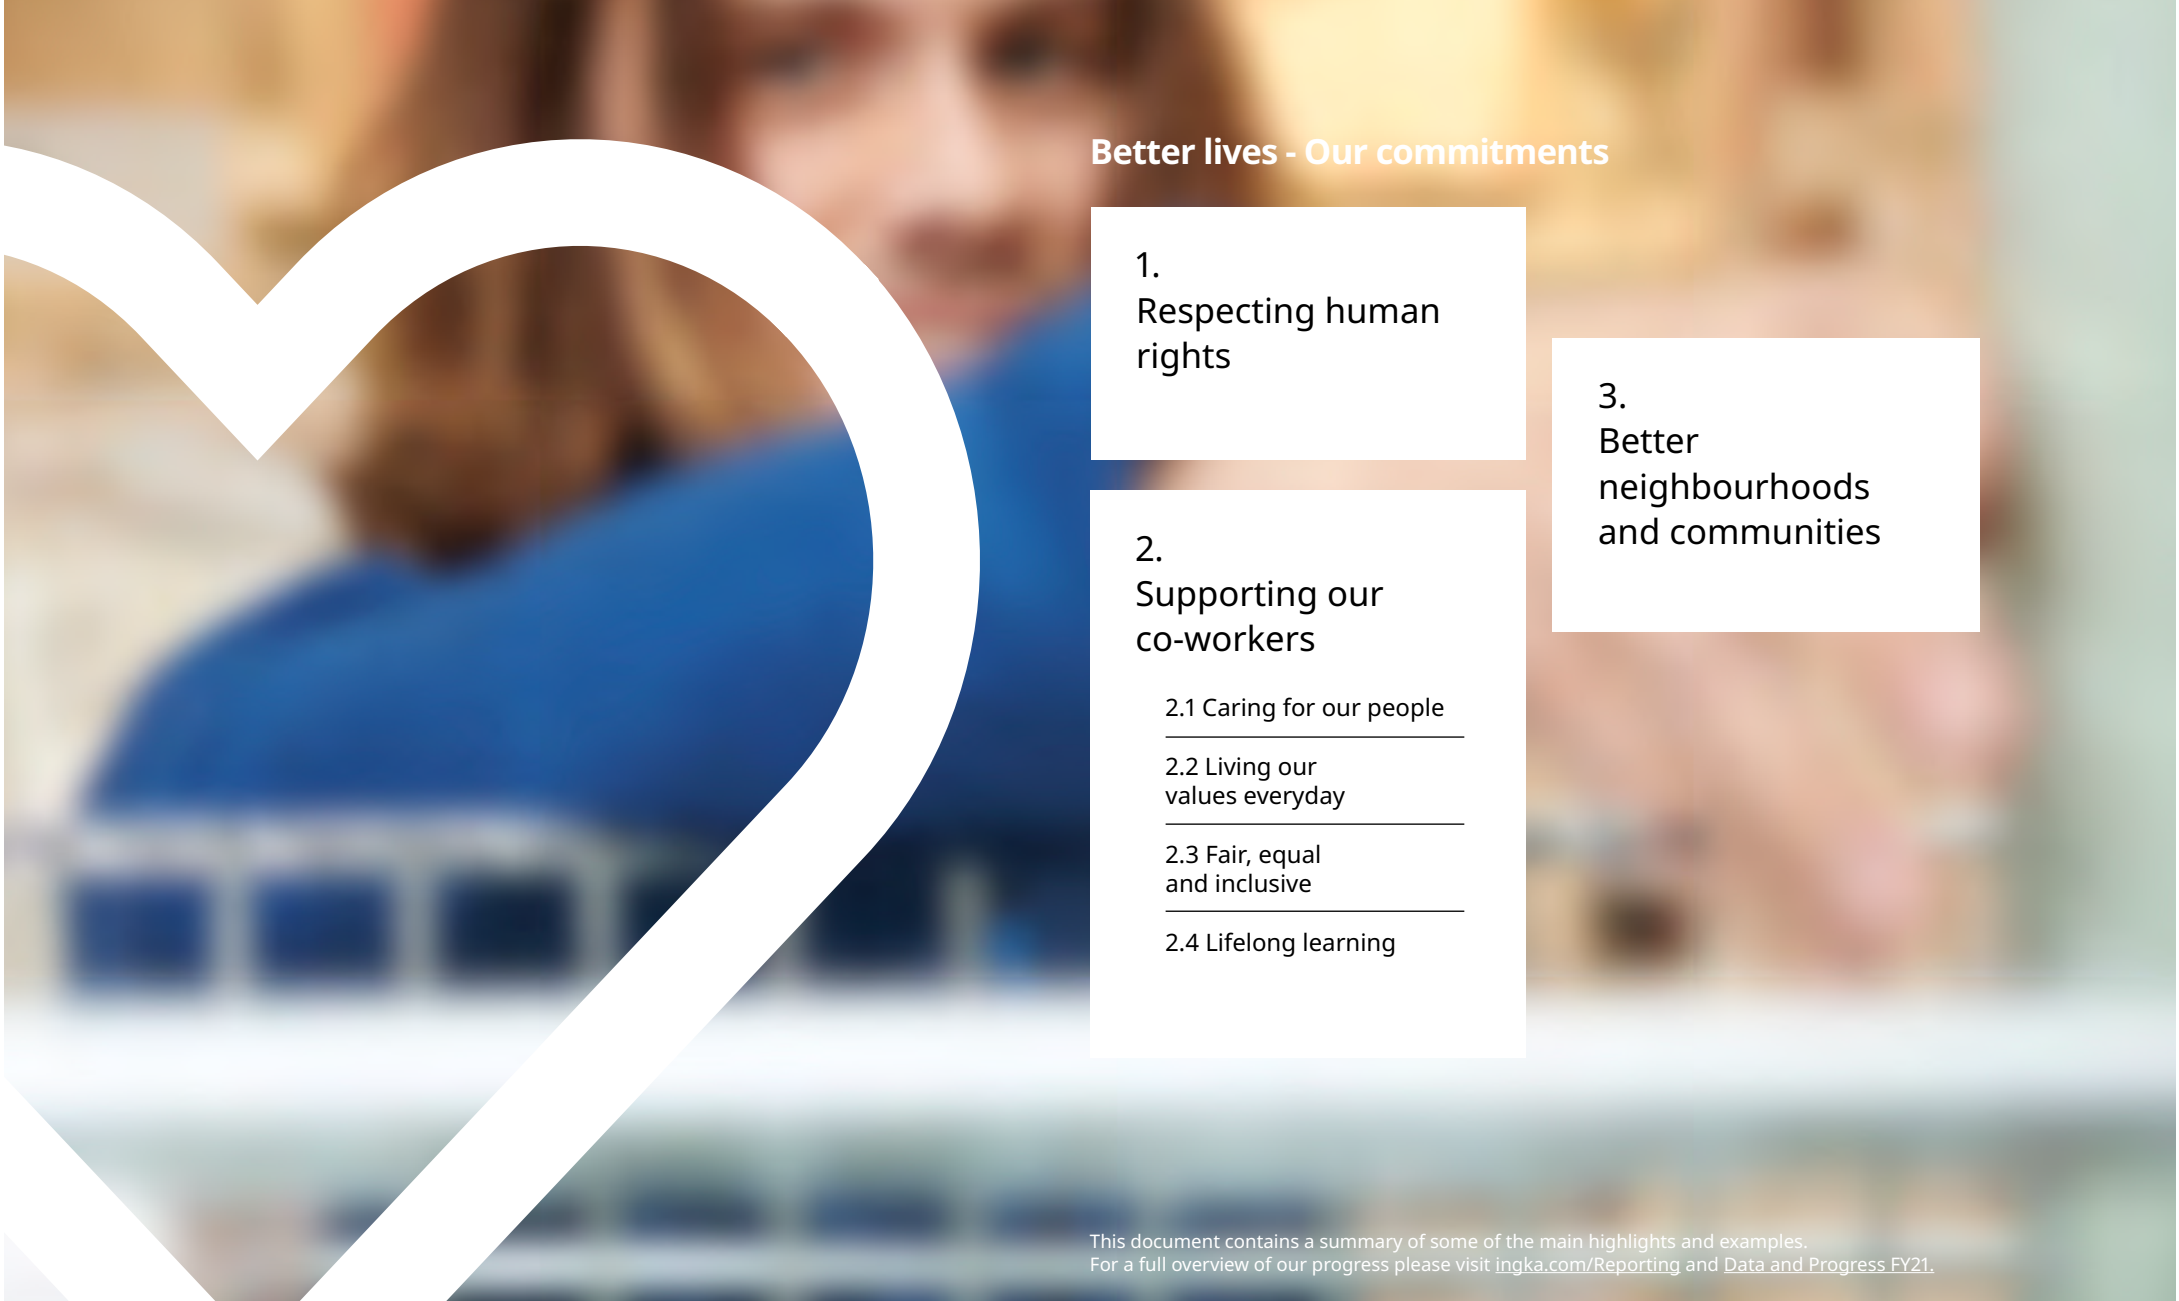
Better lives - Our commitments

1.
Respecting human rights

2.
Supporting our co-workers

2.1 Caring for our people

2.2 Living our values everyday

2.3 Fair, equal and inclusive

2.4 Lifelong learning

3.
Better neighbourhoods and communities

This document contains a summary of some of the main highlights and examples.
For a full overview of our progress please visit ingka.com/Reporting and Data and Progress FY21.